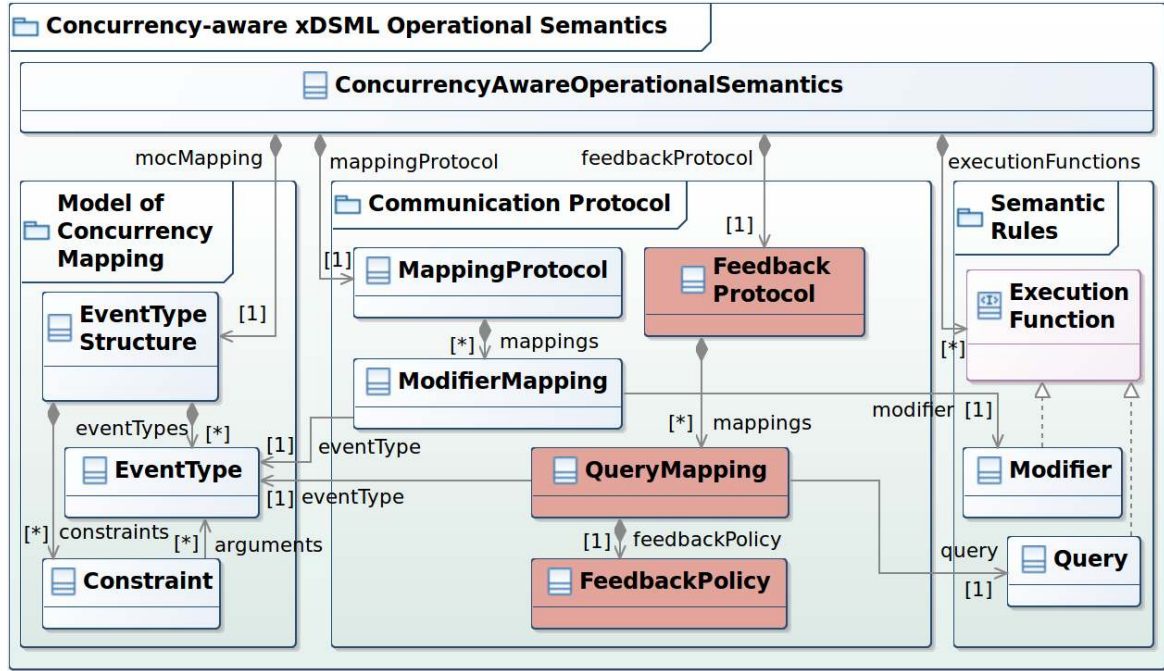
Concurrency-aware xDSML Operational Semantics

ConcurrencyAwareOperationalSemantics

mocMapping

mappingProtocol

feedbackProtocol

executionFunctions

Model of Concurrency Mapping

Communication Protocol

Semantic Rules

[1]

[1]

MappingProtocol

Feedback Protocol

Execution Function

EventType Structure

[1]

[*] mappings

[*]

ModifierMapping

modifier [1]

eventTypes [*]

[1] eventType

[*] mappings

EventType

QueryMapping

Modifier

[1] eventType

[*] constraints

[*] arguments

[1] feedbackPolicy

query

Query

Constraint

FeedbackPolicy

[1]